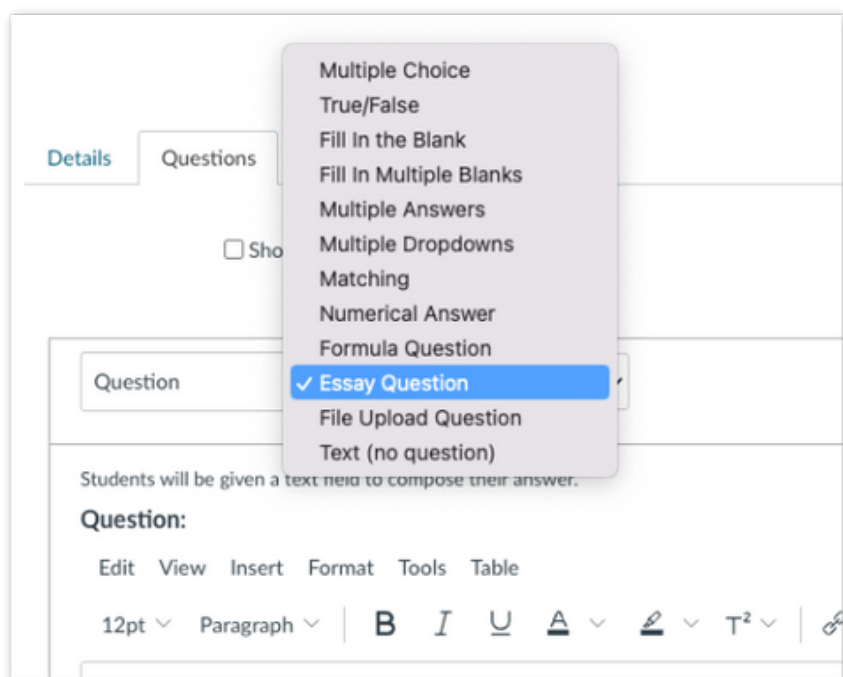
Details

Questions

Sho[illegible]

Multiple Choice
True/False
Fill In the Blank
Fill In Multiple Blanks
Multiple Answers
Multiple Dropdowns
Matching
Numerical Answer
Formula Question
✓ Essay Question
File Upload Question
Text (no question)

Question

Students will be given a text field to compose their answer.

Question:

Edit View Insert Format Tools Table

12pt Paragraph B I U A T²